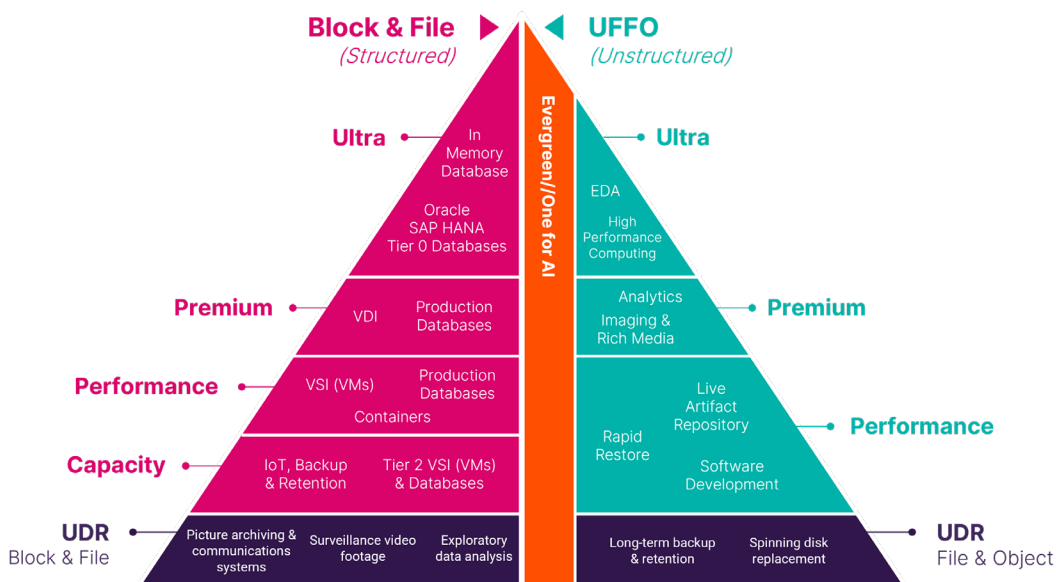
Block & File
(Structured)

UFFO
(Unstructured)

Evergreen//One for AI

Ultra

In Memory Database

Oracle
SAP HANA
Tier 0 Databases

Premium

VDI

Production Databases

Performance

VSI (VMs)

Production Databases

Containers

Capacity

IoT, Backup & Retention

Tier 2 VSI (VMs) & Databases

UDR
Block & File

Picture archiving & communications systems

Surveillance video footage

Exploratory data analysis

Ultra

EDA

High Performance Computing

Analytics

Premium

Imaging & Rich Media

Live Artifact Repository

Performance

Rapid Restore

Software Development

Long-term backup & retention

Spinning disk replacement

UDR
File & Object